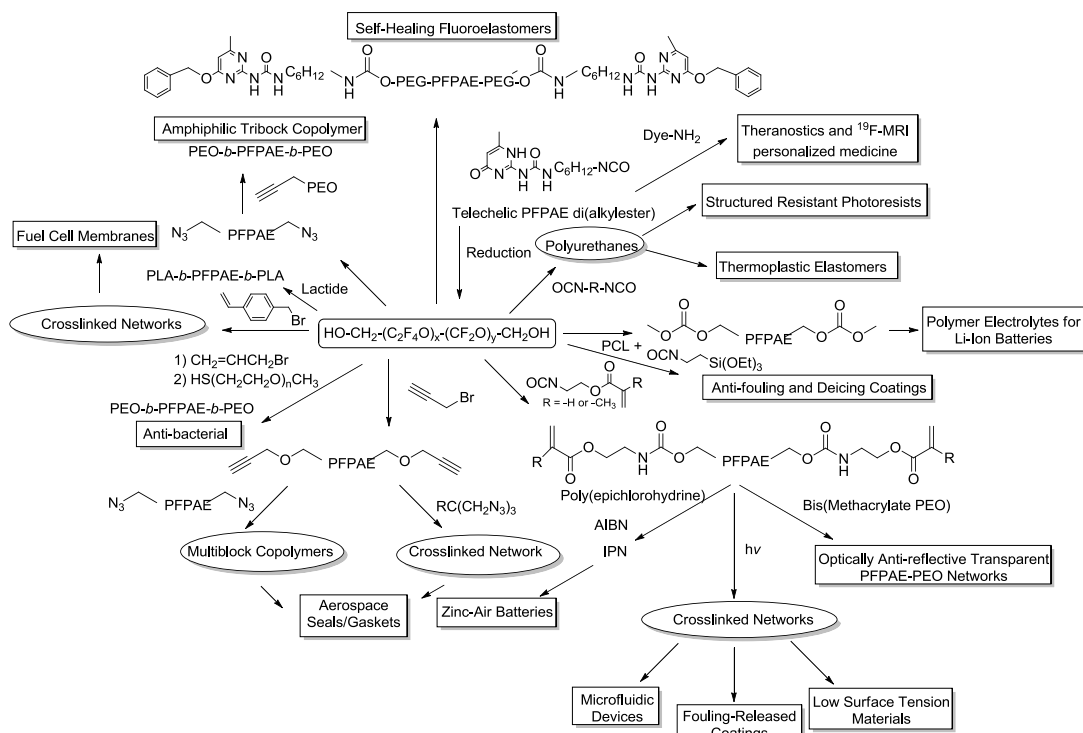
Self-Healing Fluoroelastomers

$C_6H_{12}$ N H N H O-PEG-PFPAE-PEG-O N H $C_6H_{12}$ N H N H O O

Amphiphilic Tribock Copolymer
PEO-*b*-PFPAE-*b*-PEO

Dye-$NH_2$

Theranostics and $^{19}$F-MRI personalized medicine

N H N H $C_6H_{12}$-NCO

PEO

Telechelic PFPAE di(alkylester)

Structured Resistant Photoresists

Fuel Cell Membranes

$N_3$ PFPAE $N_3$

Polyurethanes

Reduction

Thermoplastic Elastomers

PLA-*b*-PFPAE-*b*-PLA

Lactide

OCN-R-NCO

Br

Crosslinked Networks

HO-$CH_2$-$(C_2F_4O)_x$-$(CF_2O)_y$-$CH_2$OH

PFPAE

Polymer Electrolytes for Li-Ion Batteries

PCL +

OCN Si(OEt)$_3$

1) $CH_2$=CHCH$_2$Br
2) HS($CH_2CH_2O)_nCH_3$

Anti-fouling and Deicing Coatings

Br

OCN O R
R = -H or -$CH_3$

PEO-*b*-PFPAE-*b*-PEO

Anti-bacterial

O PFPAE O

R O O N H O PFPAE O N H O O R

$N_3$ PFPAE $N_3$

RC($CH_2N_3$)$_3$

Poly(epichlorohydrine)

Bis(Methacrylate PEO)

AIBN

Multiblock Copolymers

Crosslinked Network

IPN

h$\nu$

Optically Anti-reflective Transparent PFPAE-PEO Networks

Aerospace Seals/Gaskets

Zinc-Air Batteries

Crosslinked Networks

Microfluidic Devices

Fouling-Released Coatings

Low Surface Tension Materials